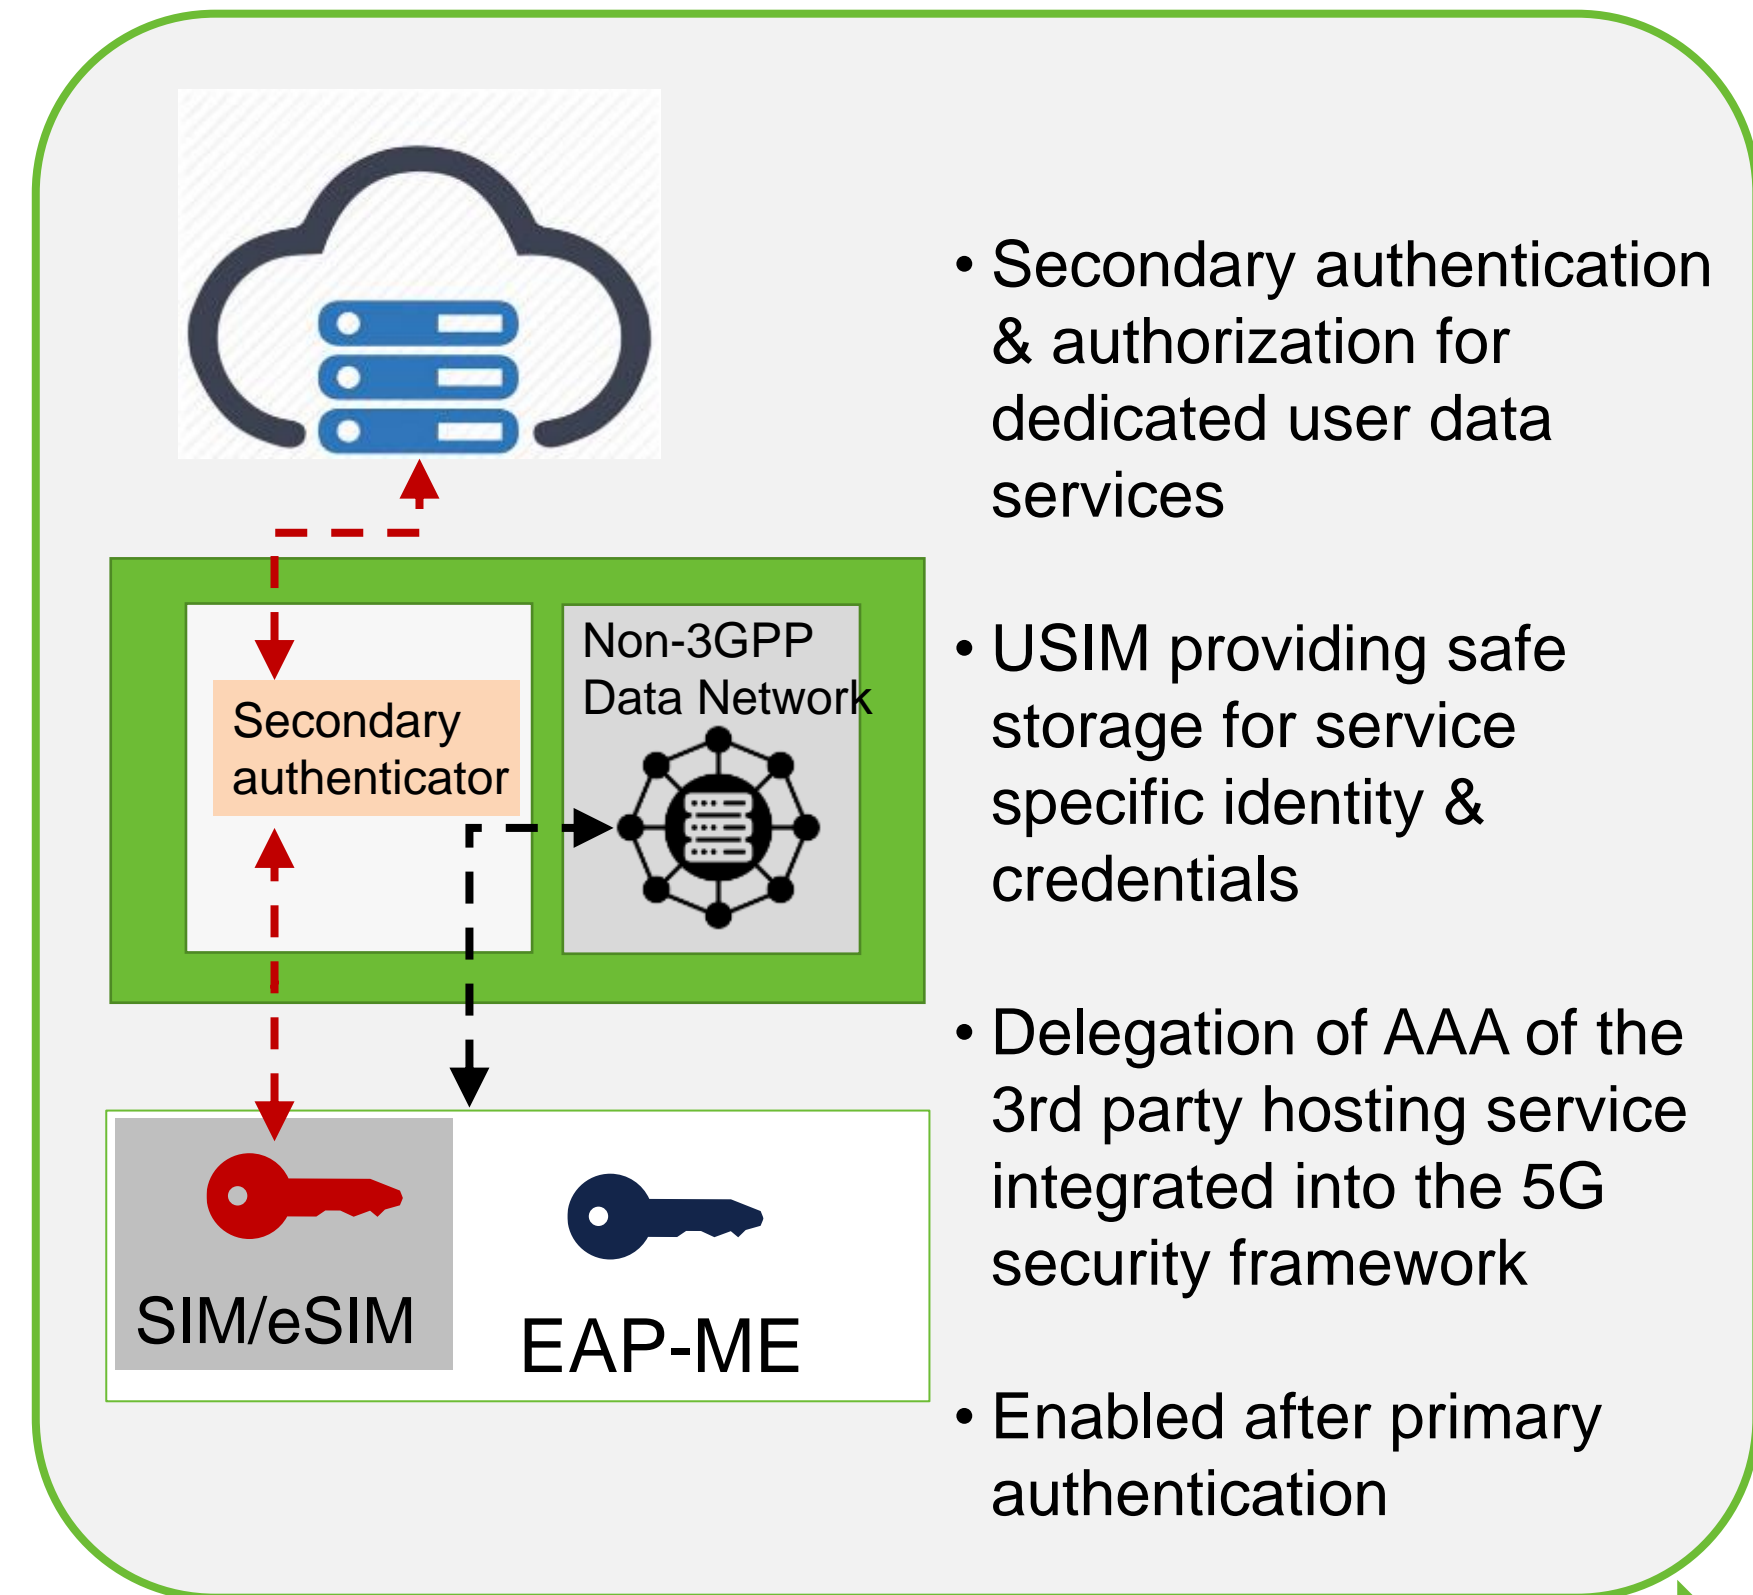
Secondary authenticator

Non-3GPP Data Network

SIM/eSIM

EAP-ME

• Secondary authentication & authorization for dedicated user data services

• USIM providing safe storage for service specific identity & credentials

• Delegation of AAA of the 3rd party hosting service integrated into the 5G security framework

• Enabled after primary authentication